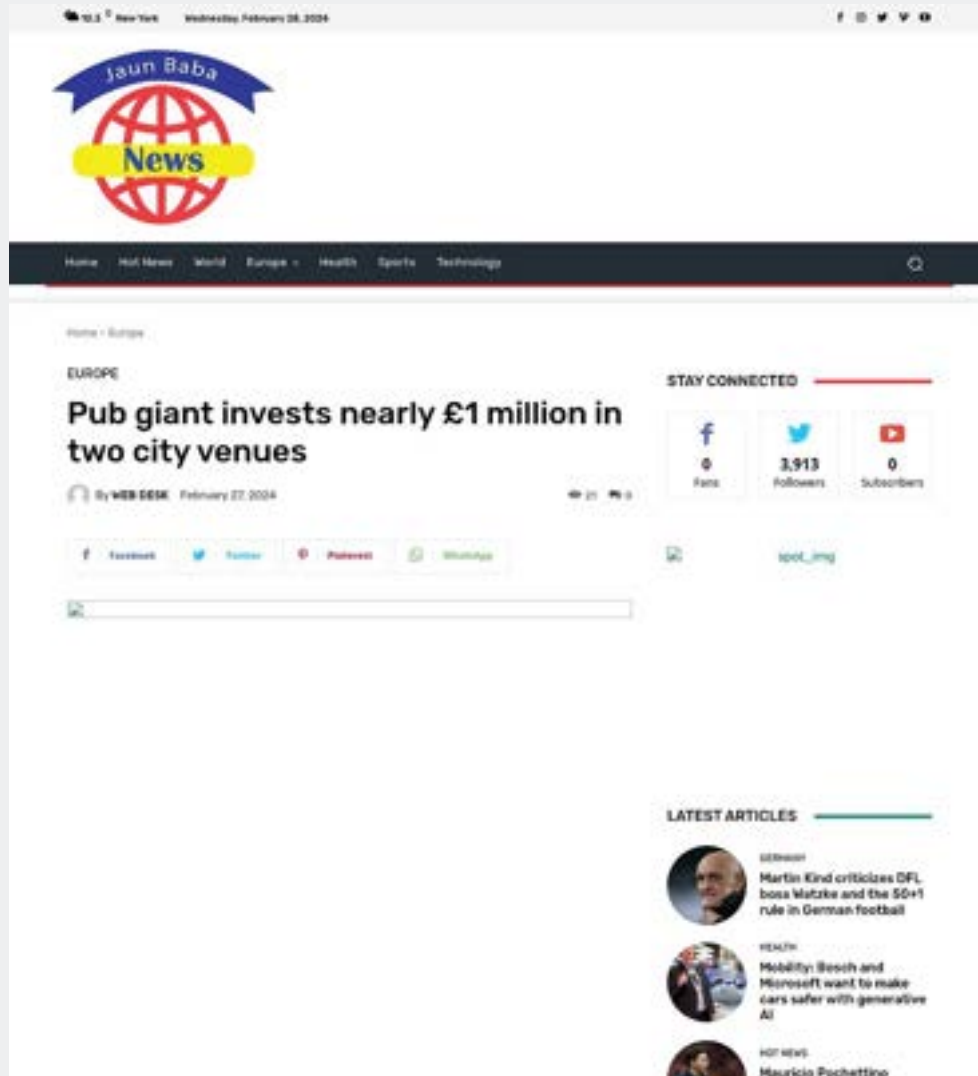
10.1 °C New York Wednesday, February 28, 2024

Jaun Baba
News

Home Hot News World Europe Health Sports Technology

Home › Europe

EUROPE

Pub giant invests nearly £1 million in two city venues

By WEB DESK February 27, 2024

21 0

Facebook Twitter Pinterest WhatsApp

STAY CONNECTED

0
Fans

3,913
Followers

0
Subscribers

spot_img

LATEST ARTICLES

GERMANY
Martin Kind criticizes DFL boss Watzke and the 50+1 rule in German football

HEALTH
Mobility: Bosch and Microsoft want to make cars safer with generative AI

HOT NEWS
Mauricio Pochettino